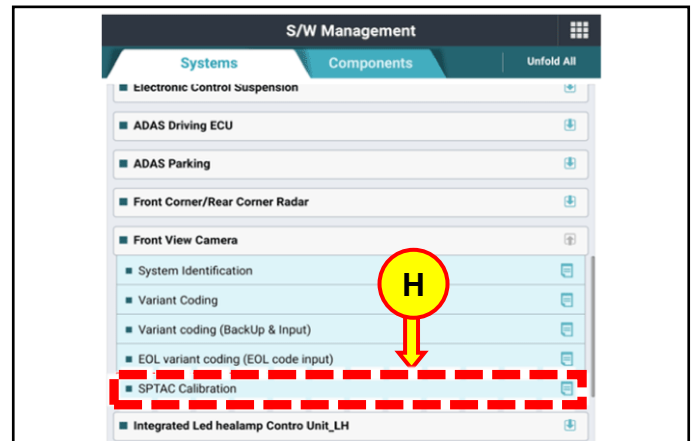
S/W Management

Systems

Components

Unfold All

Electronic Control Suspension

ADAS Driving ECU

ADAS Parking

Front Corner/Rear Corner Radar

Front View Camera

System Identification

Variant Coding

Variant coding (BackUp & Input)

EOL variant coding (EOL code input)

SPTAC Calibration

Integrated Led healamp Contro Unit_LH

H